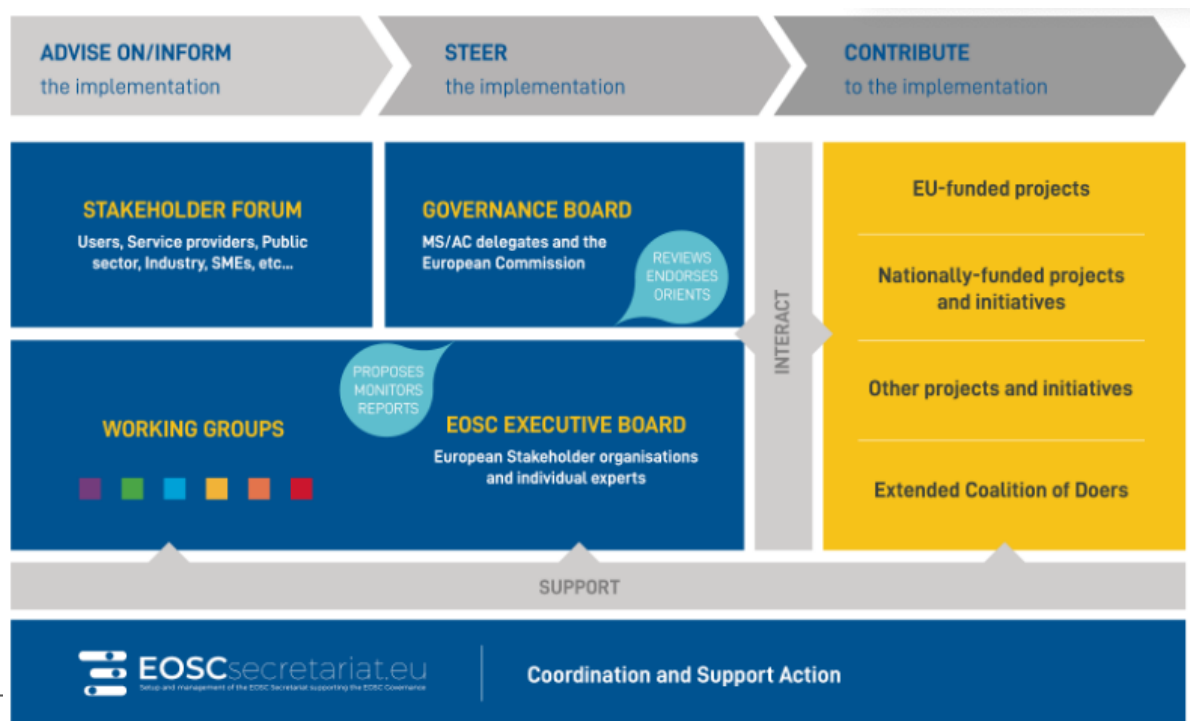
ADVISE ON/INFORM
the implementation

STEER
the implementation

CONTRIBUTE
to the implementation

STAKEHOLDER FORUM
Users, Service providers, Public sector, Industry, SMEs, etc...

GOVERNANCE BOARD
MS/AC delegates and the European Commission

REVIEWS
ENDORSES
ORIENTS

INTERACT

EU-funded projects

Nationally-funded projects and initiatives

Other projects and initiatives

Extended Coalition of Doers

PROPOSES
MONITORS
REPORTS

WORKING GROUPS

EOSC EXECUTIVE BOARD
European Stakeholder organisations and individual experts

SUPPORT

EOSCsecretariat.eu
Setup and management of the EOSC Secretariat supporting the EOSC Governance

Coordination and Support Action